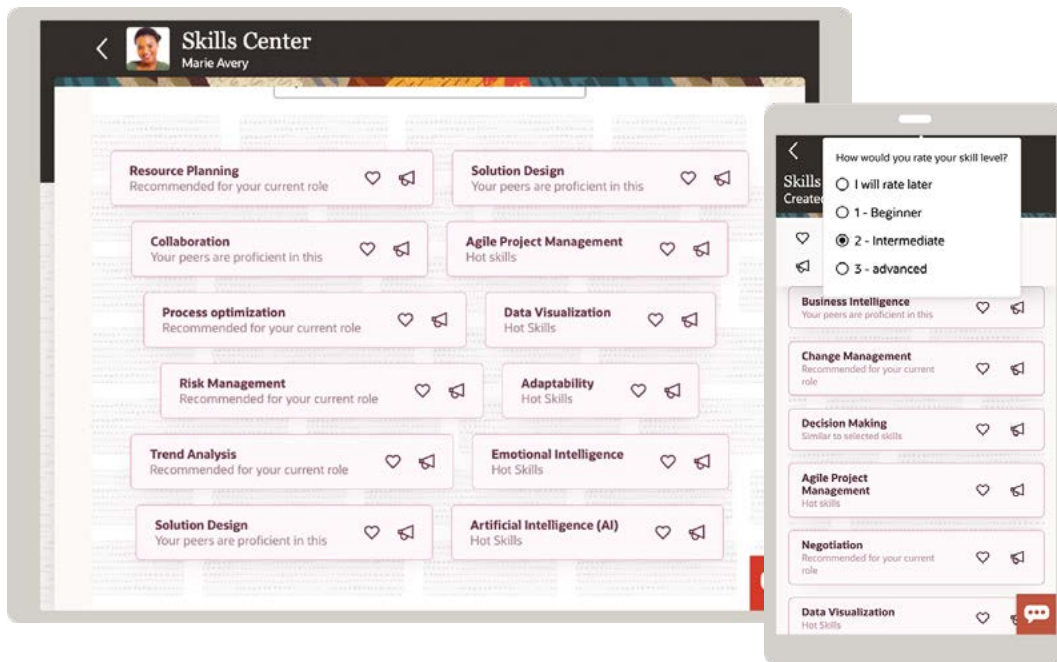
Skills Center
Marie Avery

Resource Planning
Recommended for your current role

Solution Design
Your peers are proficient in this

Collaboration
Your peers are proficient in this

Agile Project Management
Hot skills

Process optimization
Recommended for your current role

Data Visualization
Hot Skills

Risk Management
Recommended for your current role

Adaptability
Hot Skills

Trend Analysis
Recommended for your current role

Emotional Intelligence
Hot Skills

Solution Design
Your peers are proficient in this

Artificial Intelligence (AI)
Hot Skills

Skills
Create

How would you rate your skill level?
I will rate later
1 - Beginner
2 - Intermediate
3 - advanced

Business Intelligence
Your peers are proficient in this

Change Management
Recommended for your current role

Decision Making
Similar to selected skills

Agile Project Management
Hot skills

Negotiation
Recommended for your current role

Data Visualization
Hot Skills